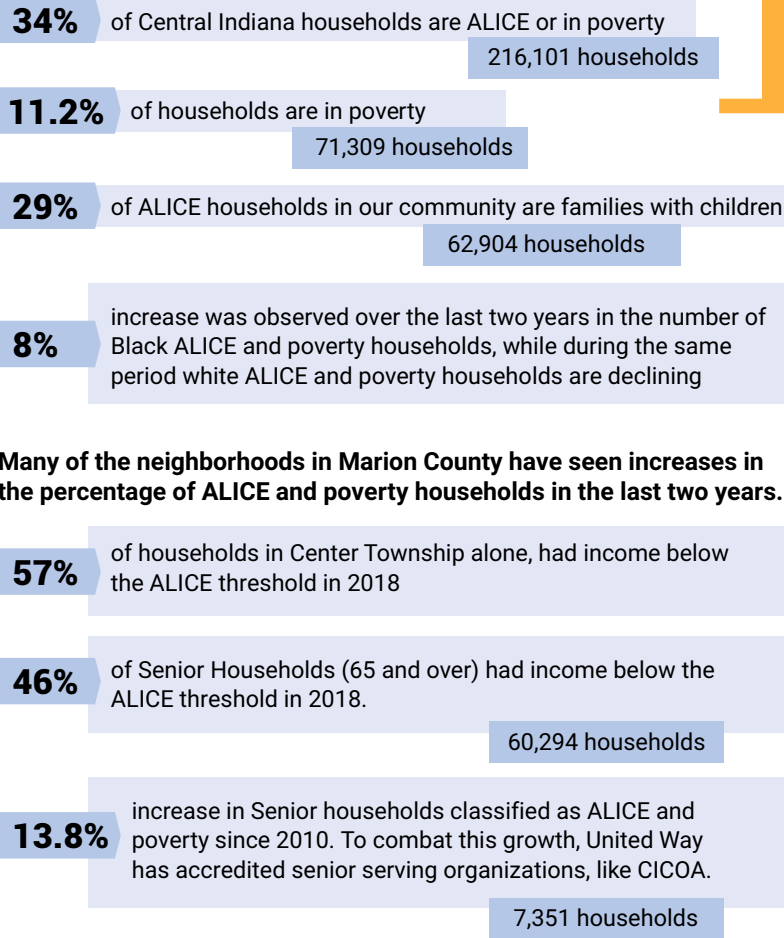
34% of Central Indiana households are ALICE or in poverty

216,101 households

11.2% of households are in poverty

71,309 households

29% of ALICE households in our community are families with children

62,904 households

8% increase was observed over the last two years in the number of Black ALICE and poverty households, while during the same period white ALICE and poverty households are declining

Many of the neighborhoods in Marion County have seen increases in the percentage of ALICE and poverty households in the last two years.

57% of households in Center Township alone, had income below the ALICE threshold in 2018

46% of Senior Households (65 and over) had income below the ALICE threshold in 2018.

60,294 households

13.8% increase in Senior households classified as ALICE and poverty since 2010. To combat this growth, United Way has accredited senior serving organizations, like CICOA.

7,351 households